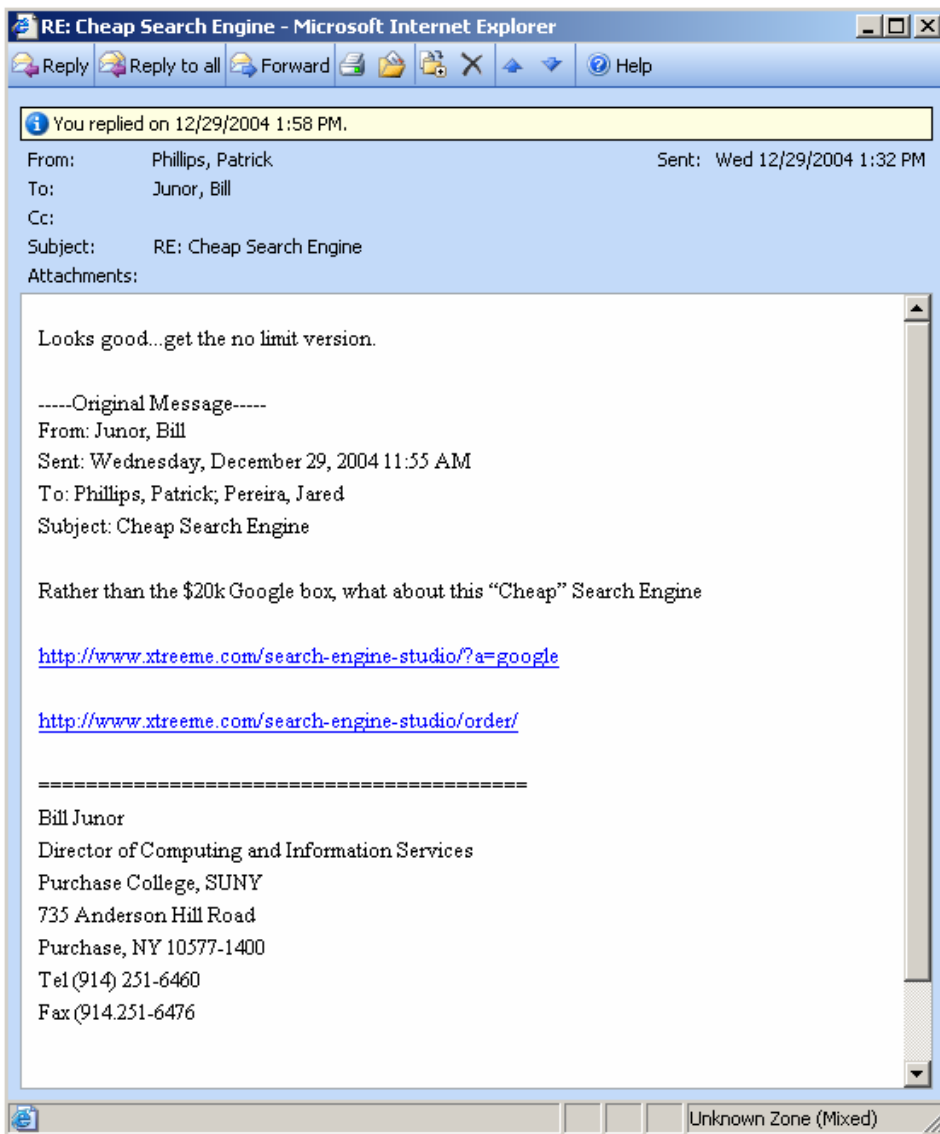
RE: Cheap Search Engine - Microsoft Internet Explorer

Reply | Reply to all | Forward | Help

You replied on 12/29/2004 1:58 PM.

From: Phillips, Patrick
Sent: Wed 12/29/2004 1:32 PM
To: Junor, Bill
Cc:
Subject: RE: Cheap Search Engine
Attachments:

Looks good...get the no limit version.

-----Original Message-----
From: Junor, Bill
Sent: Wednesday, December 29, 2004 11:55 AM
To: Phillips, Patrick; Pereira, Jared
Subject: Cheap Search Engine

Rather than the \$20k Google box, what about this "Cheap" Search Engine

http://www.xtreeme.com/search-engine-studio/?a=google

http://www.xtreeme.com/search-engine-studio/order/

==========================================
Bill Junor
Director of Computing and Information Services
Purchase College, SUNY
735 Anderson Hill Road
Purchase, NY 10577-1400
Tel (914) 251-6460
Fax (914.251-6476

Unknown Zone (Mixed)